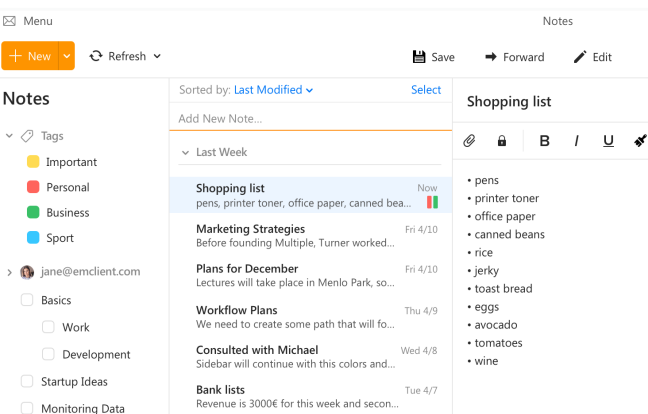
Menu

Notes

+ New

Refresh

Save

Forward

Edit

Notes

Tags

Important

Personal

Business

Sport

jane@emclient.com

Basics

Work

Development

Startup Ideas

Monitoring Data

Sorted by: Last Modified

Select

Add New Note...

Last Week

Shopping list
Now
pens, printer toner, office paper, canned bea...

Marketing Strategies
Fri 4/10
Before founding Multiple, Turner worked...

Plans for December
Fri 4/10
Lectures will take place in Menlo Park, so...

Workflow Plans
Thu 4/9
We need to create some path that will fo...

Consulted with Michael
Wed 4/8
Sidebar will continue with this colors and...

Bank lists
Tue 4/7
Revenue is 3000€ for this week and secon...

Shopping list

B I U

• pens
• printer toner
• office paper
• canned beans
• rice
• jerky
• toast bread
• eggs
• avocado
• tomatoes
• wine